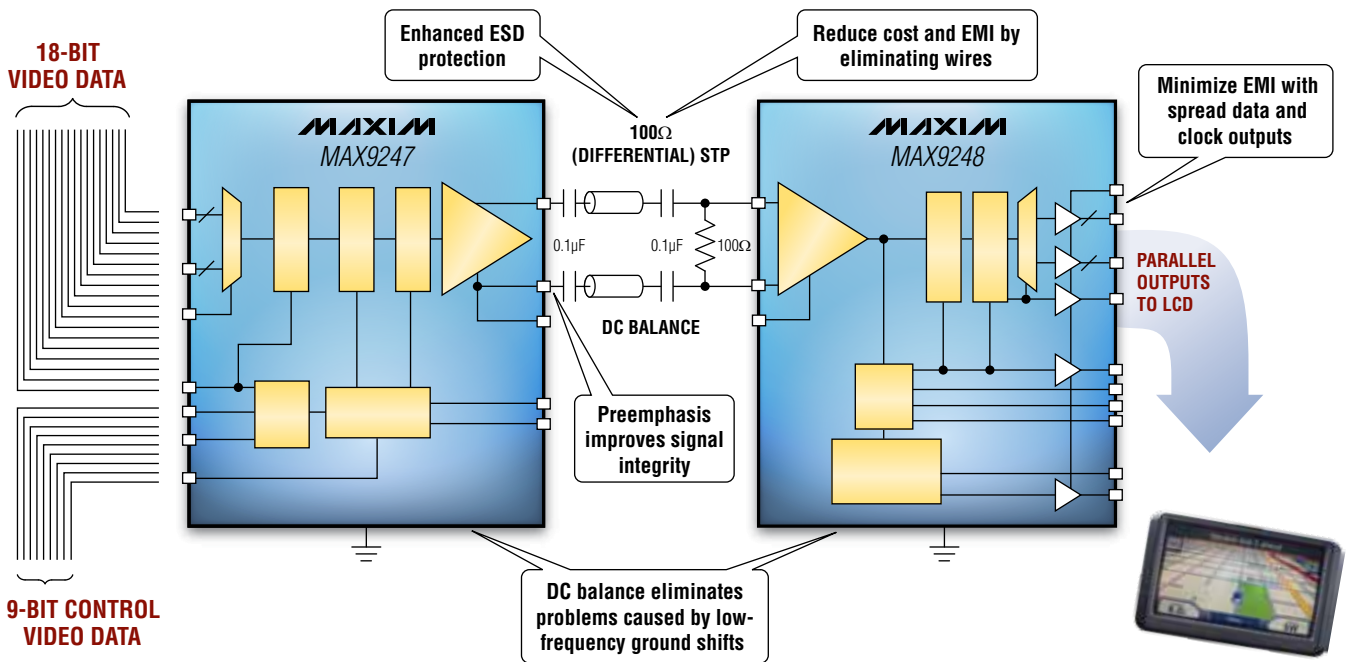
18-BIT VIDEO DATA

Enhanced ESD protection

Reduce cost and EMI by eliminating wires

Minimize EMI with spread data and clock outputs

MAXIM
MAX9247

100Ω (DIFFERENTIAL) STP

MAXIM
MAX9248

0.1μF

0.1μF

100Ω

PARALLEL OUTPUTS TO LCD

DC BALANCE

Preemphasis improves signal integrity

9-BIT CONTROL VIDEO DATA

DC balance eliminates problems caused by low-frequency ground shifts